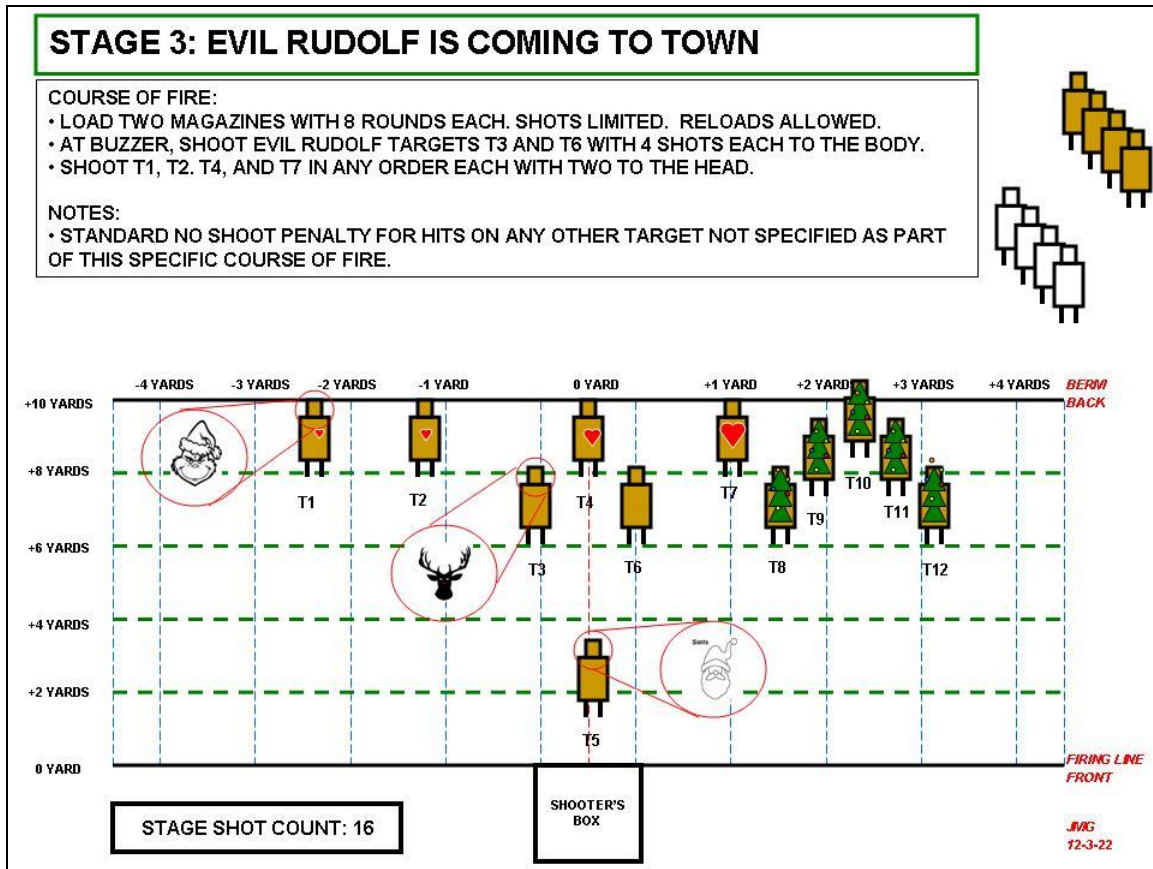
STAGE 3: EVIL RUDOLF IS COMING TO TOWN

COURSE OF FIRE:
• LOAD TWO MAGAZINES WITH 8 ROUNDS EACH. SHOTS LIMITED. RELOADS ALLOWED.
• AT BUZZER, SHOOT EVIL RUDOLF TARGETS T3 AND T6 WITH 4 SHOTS EACH TO THE BODY.
• SHOOT T1, T2. T4, AND T7 IN ANY ORDER EACH WITH TWO TO THE HEAD.

NOTES:
• STANDARD NO SHOOT PENALTY FOR HITS ON ANY OTHER TARGET NOT SPECIFIED AS PART OF THIS SPECIFIC COURSE OF FIRE.

-4 YARDS -3 YARDS -2 YARDS -1 YARD 0 YARD +1 YARD +2 YARDS +3 YARDS +4 YARDS

BERM BACK

+10 YARDS
+8 YARDS
+6 YARDS
+4 YARDS
+2 YARDS
0 YARD

T1 T2 T4 T7 T10 T9 T11 T3 T6 T8 T12

Santa

T5

FIRING LINE FRONT

SHOOTER'S BOX

STAGE SHOT COUNT: 16

JMG
12-3-22